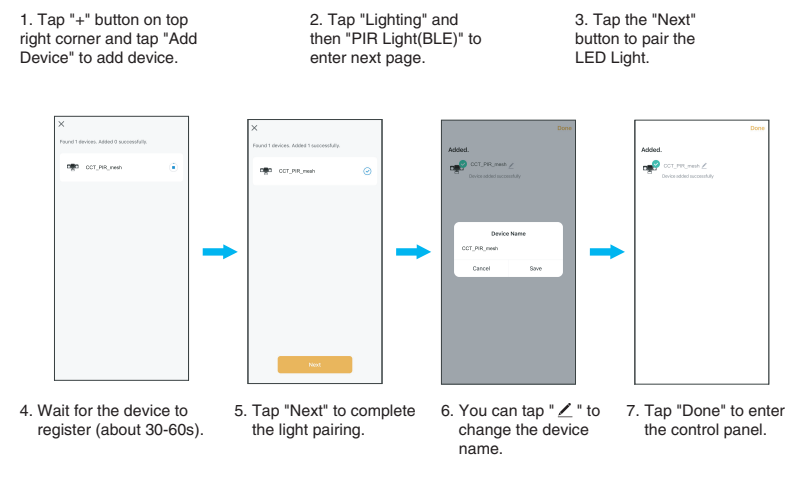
1. Tap "+" button on top right corner and tap "Add Device" to add device.

2. Tap "Lighting" and then "PIR Light(BLE)" to enter next page.

3. Tap the "Next" button to pair the LED Light.

×

Found 1 devices. Added 0 successfully.

CCT_PIR_mesh

×

Found 1 devices. Added 1 successfully.

CCT_PIR_mesh

Next

Done

Added.

CCT_PIR_mesh

Device added successfully

Device Name

CCT_PIR_mesh

Cancel

Save

Done

Added.

CCT_PIR_mesh

Device added successfully

4. Wait for the device to register (about 30-60s).

5. Tap "Next" to complete the light pairing.

6. You can tap " ✎ " to change the device name.

7. Tap "Done" to enter the control panel.